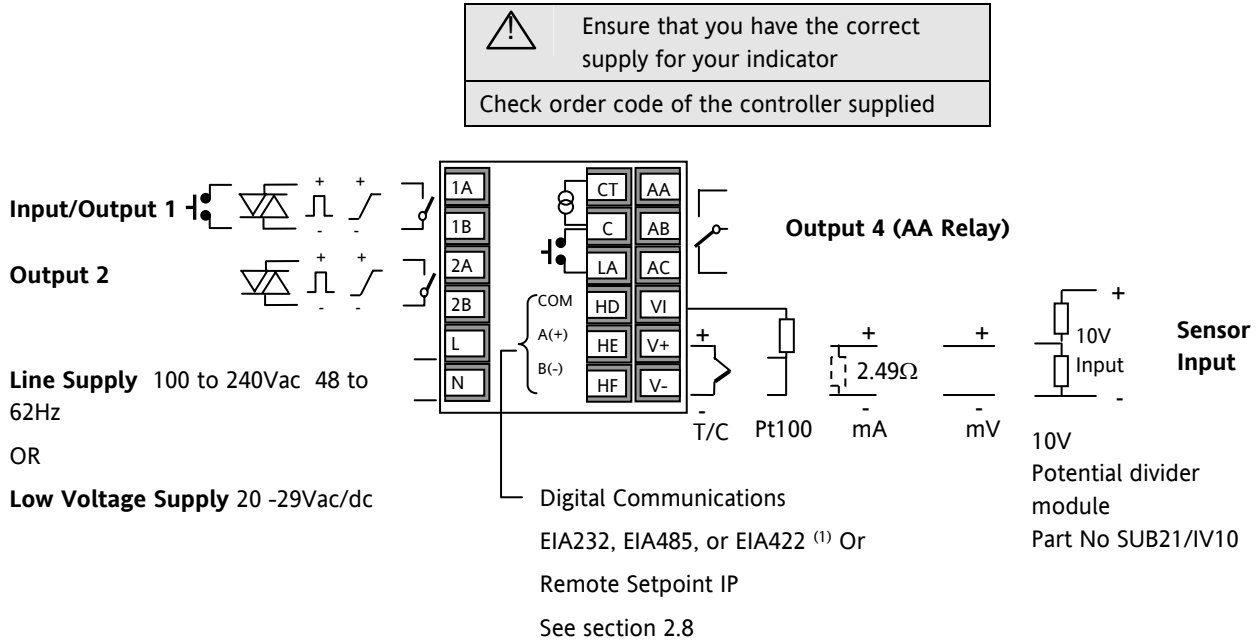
Ensure that you have the correct supply for your indicator

Check order code of the controller supplied

Input/Output 1

Output 2

Line Supply 100 to 240Vac 48 to 62Hz

OR

Low Voltage Supply 20 -29Vac/dc

+ + - -

+ + - -

1A 1B 2A 2B L N

CT C LA HD HE HF

AA AB AC VI V+ V-

COM A(+) B(-)

Output 4 (AA Relay)

+ - T/C

Pt100

+ 2.49Ω - mA

+ - mV

+ 10V Input -

Sensor Input

10V Potential divider module Part No SUB21/IV10

Digital Communications

EIA232, EIA485, or EIA422 $^{(1)}$ Or

Remote Setpoint IP

See section 2.8